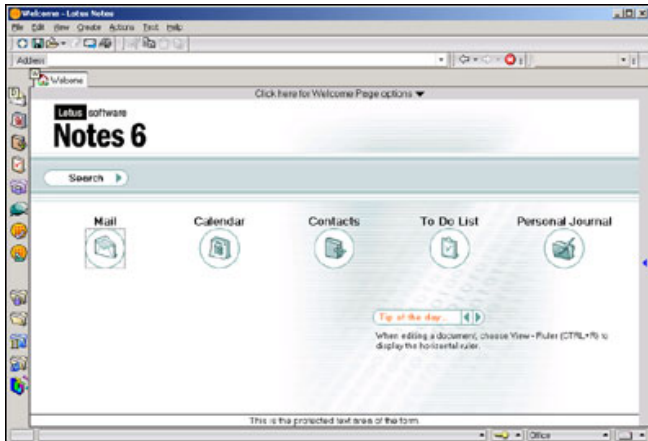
Welcome - Lotus Notes

File Edit View Create Actions Text Help

Address

Welcome

Click here for Welcome Page options

Lotus software

Notes 6

Search

Mail

Calendar

Contacts

To Do List

Personal Journal

Tip of the day...

When editing a document, choose View - Ruler (CTRL+R) to display the horizontal ruler.

This is the protected text area of the form.

Office